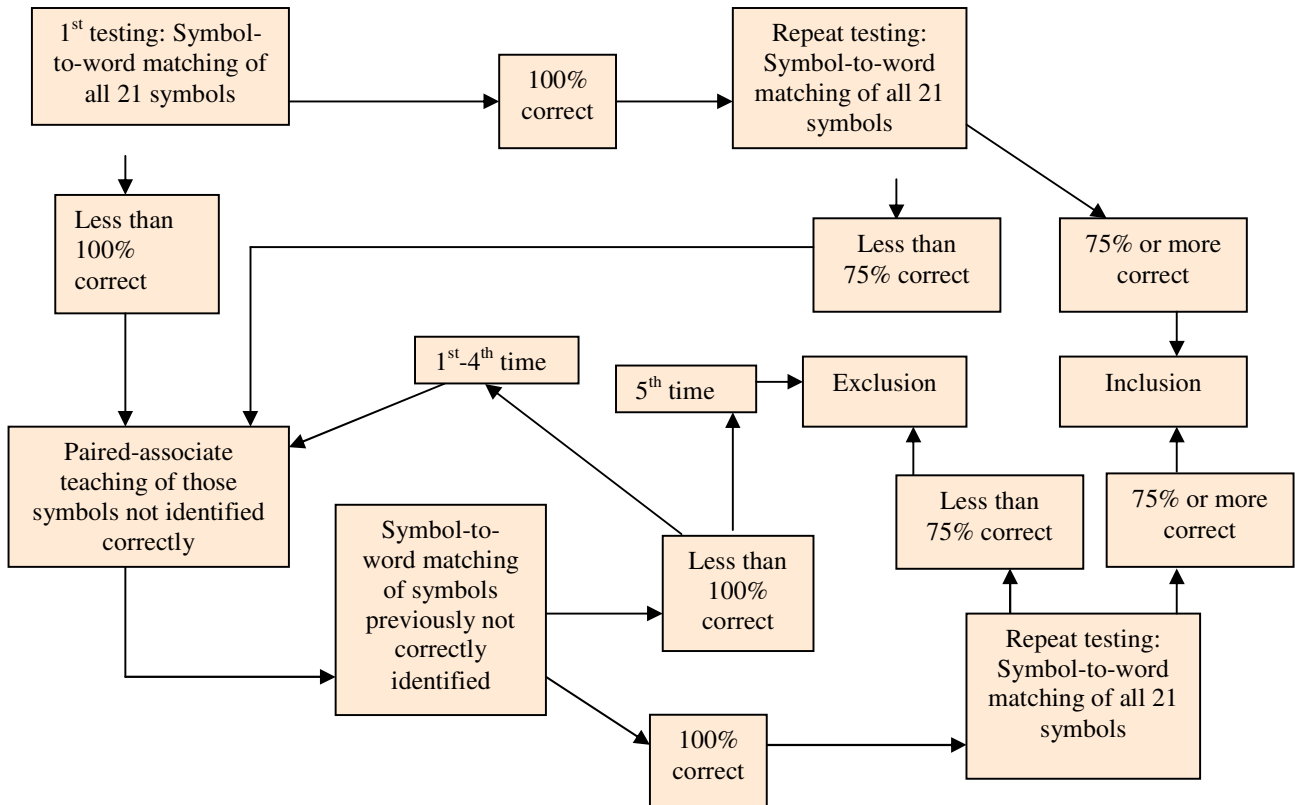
$1^{st}$ testing: Symbol-to-word matching of all 21 symbols

100% correct

Repeat testing: Symbol-to-word matching of all 21 symbols

Less than 100% correct

Less than 75% correct

75% or more correct

$1^{st}$-$4^{th}$ time

$5^{th}$ time

Exclusion

Inclusion

Paired-associate teaching of those symbols not identified correctly

Less than 75% correct

75% or more correct

Symbol-to-word matching of symbols previously not correctly identified

Less than 100% correct

Repeat testing: Symbol-to-word matching of all 21 symbols

100% correct